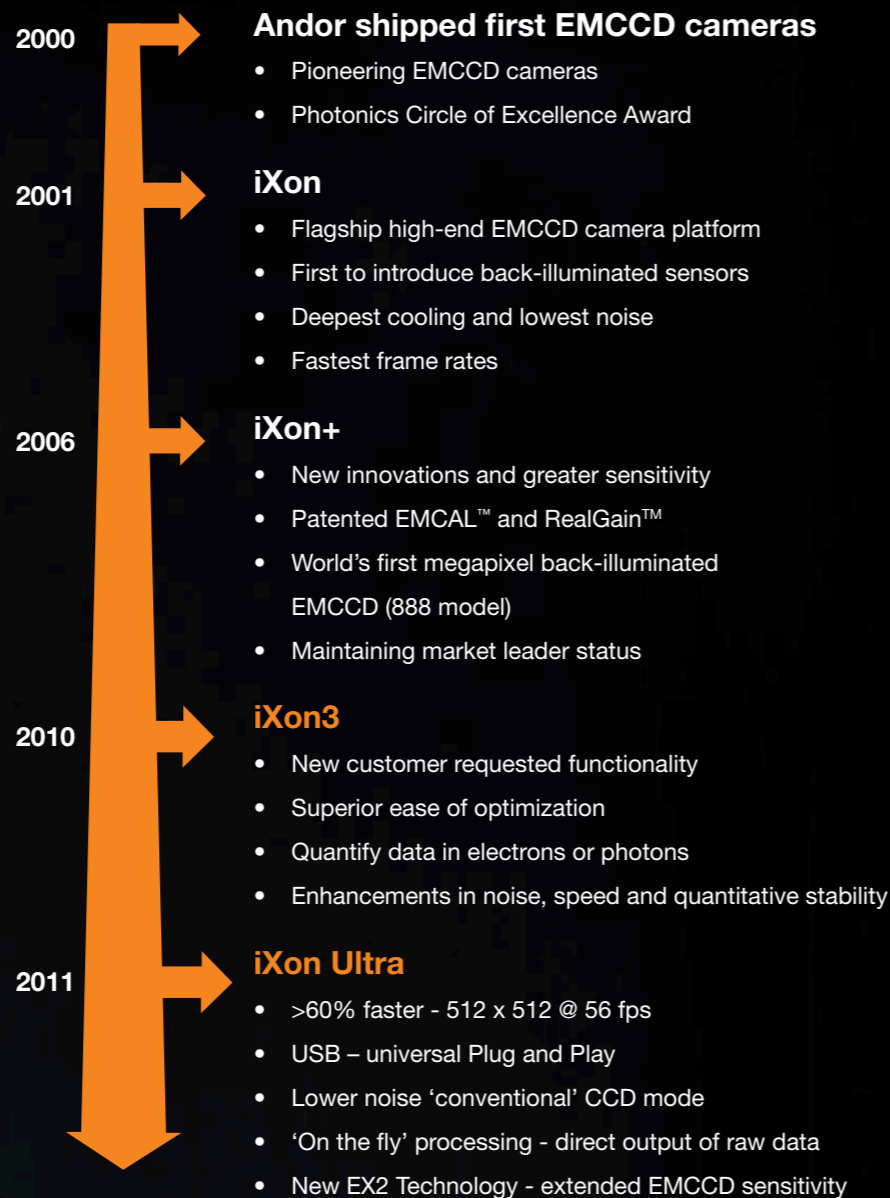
2000 Andor shipped first EMCCD cameras
- Pioneering EMCCD cameras
- Photonics Circle of Excellence Award

2001 iXon
- Flagship high-end EMCCD camera platform
- First to introduce back-illuminated sensors
- Deepest cooling and lowest noise
- Fastest frame rates

2006 iXon+
- New innovations and greater sensitivity
- Patented EMCAL™ and RealGain™
- World's first megapixel back-illuminated EMCCD (888 model)
- Maintaining market leader status

2010 iXon3
- New customer requested functionality
- Superior ease of optimization
- Quantify data in electrons or photons
- Enhancements in noise, speed and quantitative stability

2011 iXon Ultra
- >60% faster - 512 x 512 @ 56 fps
- USB – universal Plug and Play
- Lower noise 'conventional' CCD mode
- 'On the fly' processing - direct output of raw data
- New EX2 Technology - extended EMCCD sensitivity